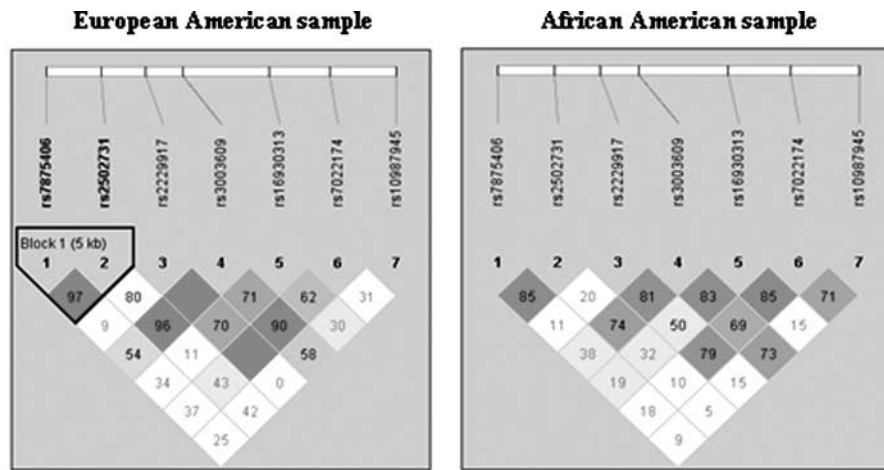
European American sample

rs7875406
rs2502731
rs2229917
rs3003609
rs16930313
rs7022174
rs10987945

Block 1 (5 kb)

1 2 3 4 5 6 7

97 80 71 62 31
9 96 70 90 30
54 11 58
34 43 0
37 42
25

African American sample

rs7875406
rs2502731
rs2229917
rs3003609
rs16930313
rs7022174
rs10987945

1 2 3 4 5 6 7

85 20 81 83 85 71
11 74 50 69 15
38 32 79 73
19 10 15
18 5
9